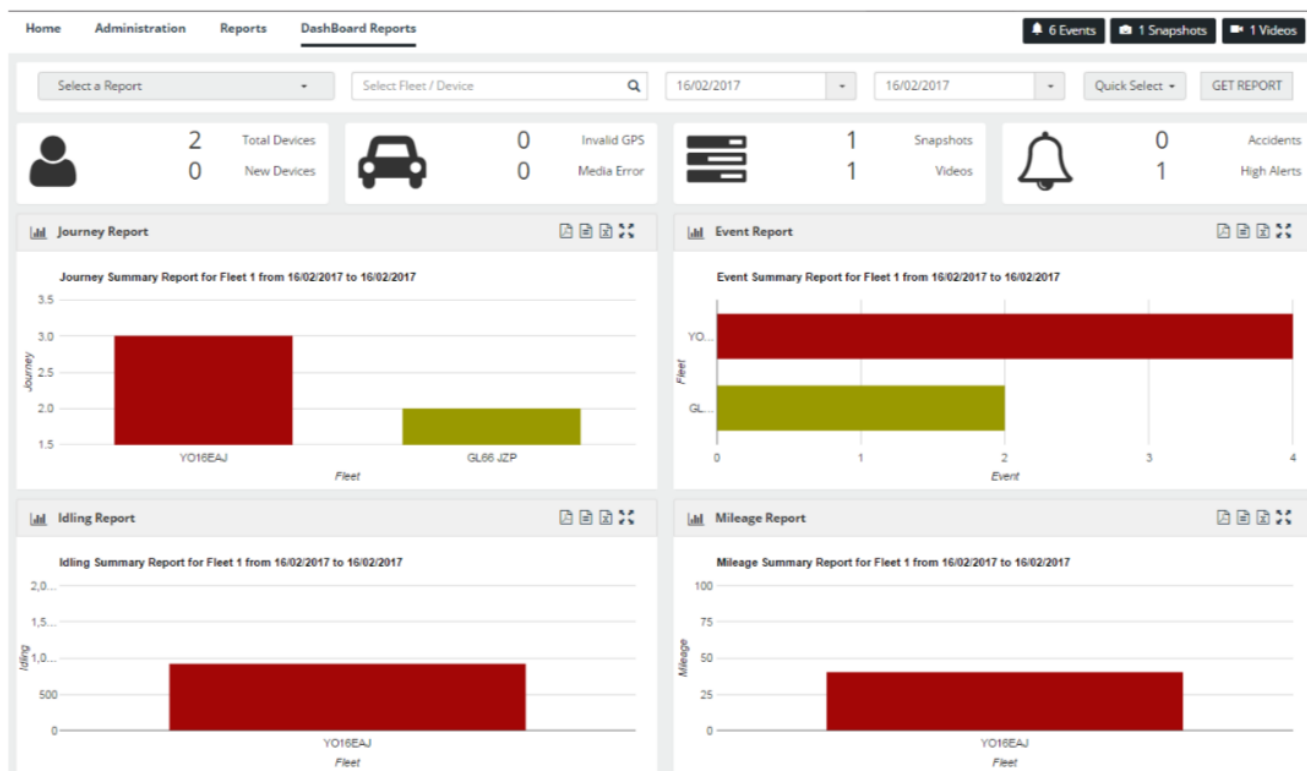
Home Administration Reports DashBoard Reports

6 Events 1 Snapshots 1 Videos

Select a Report

Select Fleet / Device

16/02/2017

16/02/2017

Quick Select

GET REPORT

2 Total Devices
0 New Devices

0 Invalid GPS
0 Media Error

1 Snapshots
1 Videos

0 Accidents
1 High Alerts

Journey Report

Journey Summary Report for Fleet 1 from 16/02/2017 to 16/02/2017

3.5
3.0
2.5
2.0
1.5

Journey

YO16EAJ
GL66 JZP
Fleet

Event Report

Event Summary Report for Fleet 1 from 16/02/2017 to 16/02/2017

YO...
GL...
Fleet

0 1 2 3 4
Event

Idling Report

Idling Summary Report for Fleet 1 from 16/02/2017 to 16/02/2017

2,0...
1,5...
1,0...
500
0

Idling

YO16EAJ
Fleet

Mileage Report

Mileage Summary Report for Fleet 1 from 16/02/2017 to 16/02/2017

100
75
50
25
0

Mileage

YO16EAJ
Fleet